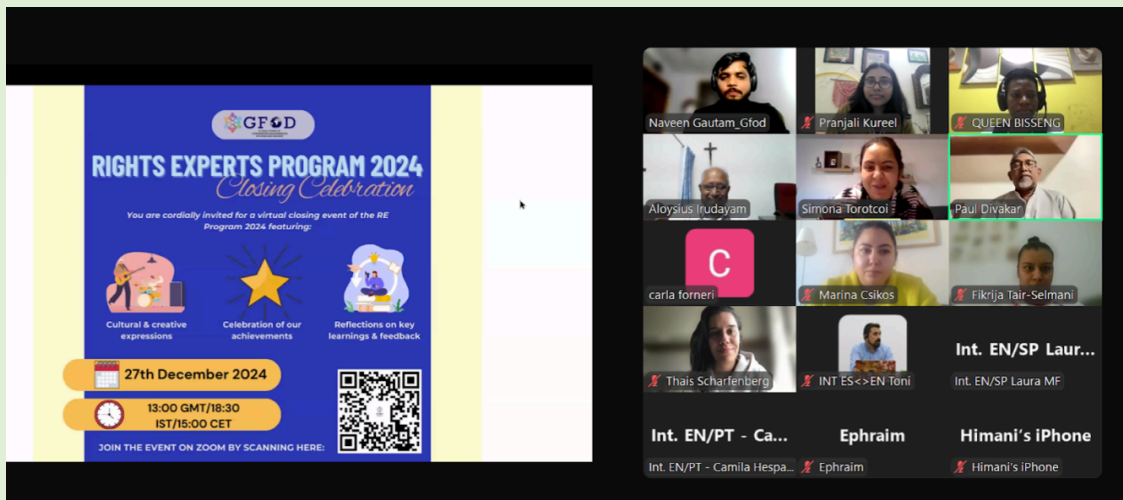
GFOD

RIGHTS EXPERTS PROGRAM 2024
Closing Celebration

You are cordially invited for a virtual closing event of the RE Program 2024 featuring:

Cultural & creative expressions

Celebration of our achievements

Reflections on key learnings & feedback

27th December 2024

13:00 GMT/18:30 IST/15:00 CET

JOIN THE EVENT ON ZOOM BY SCANNING HERE:

Naveen Gautam_Gfod

Pranjali Kureel

QUEEN BISSENG

Aloysius Irudayam

Simona Torotcoi

Paul Divakar

C

carla forneri

Marina Csikos

Fikrija Tair-Selmani

Thais Scharfenberg

INT ES<>EN Toni

Int. EN/SP Laur...

Int. EN/SP Laura MF

Int. EN/PT - Ca...

Int. EN/PT - Camila Hespa...

Ephraim

Ephraim

Himani's iPhone

Himani's iPhone